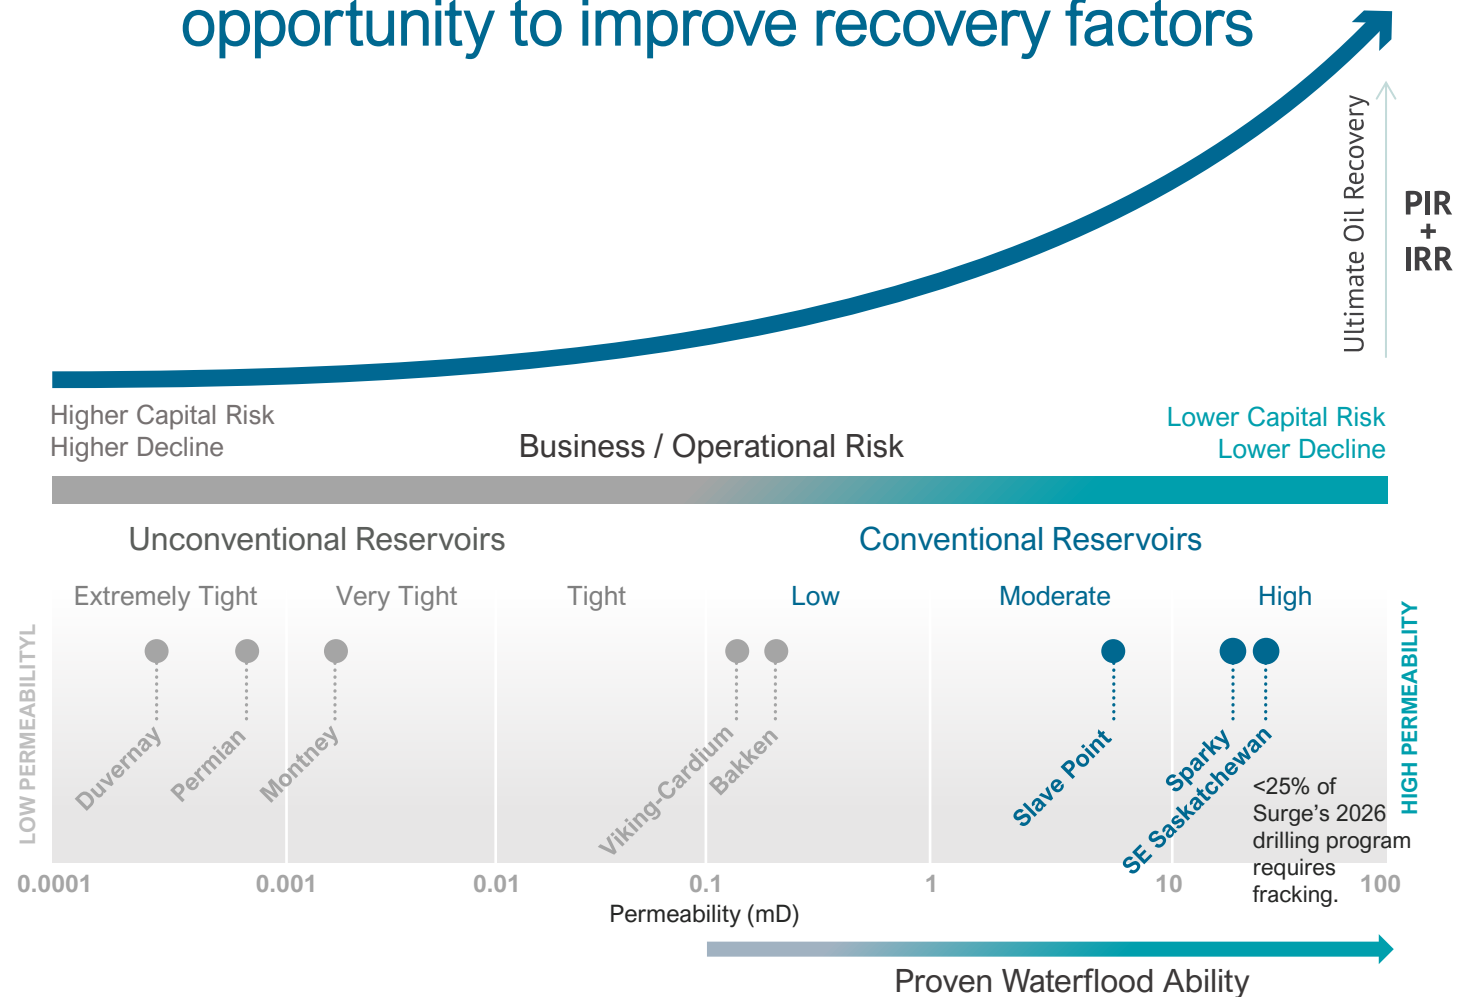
opportunity to improve recovery factors

Ultimate Oil Recovery

PIR
+
IRR

Higher Capital Risk
Higher Decline

Business / Operational Risk

Lower Capital Risk
Lower Decline

Unconventional Reservoirs

Conventional Reservoirs

Extremely Tight

Very Tight

Tight

Low

Moderate

High

LOW PERMEABILITYL

HIGH PERMEABILITY

Duvernay

Permian

Montney

Viking-Cardium

Bakken

Slave Point

Sparky

SE Saskatchewan

<25% of Surge's 2026 drilling program requires fracking.

0.0001

0.001

0.01

0.1

1

10

100

Permeability (mD)

Proven Waterflood Ability